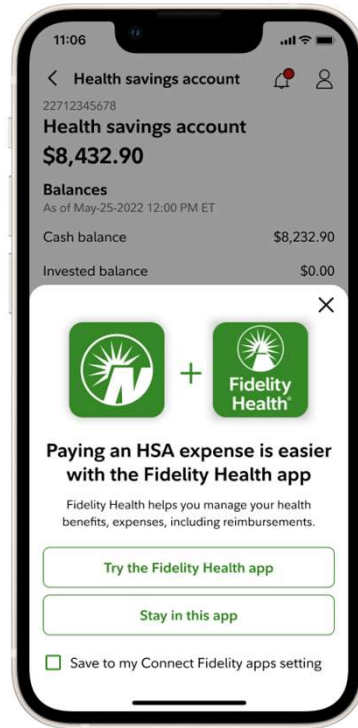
11:06

Health savings account

22712345678
Health savings account
$8,432.90

Balances
As of May-25-2022 12:00 PM ET

Cash balance $8,232.90

Invested balance $0.00

×

+

Fidelity Health

Paying an HSA expense is easier with the Fidelity Health app

Fidelity Health helps you manage your health benefits, expenses, including reimbursements.

Try the Fidelity Health app

Stay in this app

Save to my Connect Fidelity apps setting